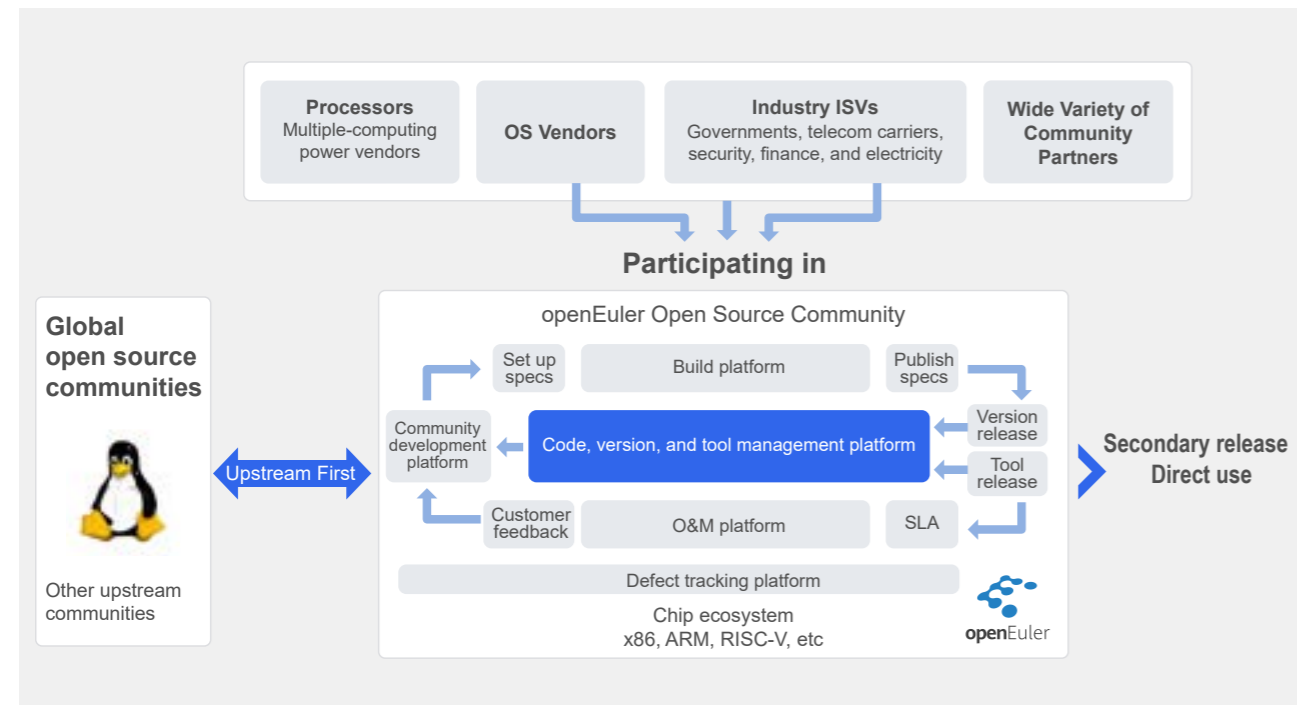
Processors
Multiple-computing power vendors

OS Vendors

Industry ISVs
Governments, telecom carriers, security, finance, and electricity

Wide Variety of Community Partners

Participating in

Global open source communities

Other upstream communities

Upstream First

openEuler Open Source Community

Set up specs

Build platform

Publish specs

Community development platform

Code, version, and tool management platform

Version release

Tool release

Customer feedback

O&M platform

SLA

Defect tracking platform

Chip ecosystem
x86, ARM, RISC-V, etc

openEuler

Secondary release
Direct use